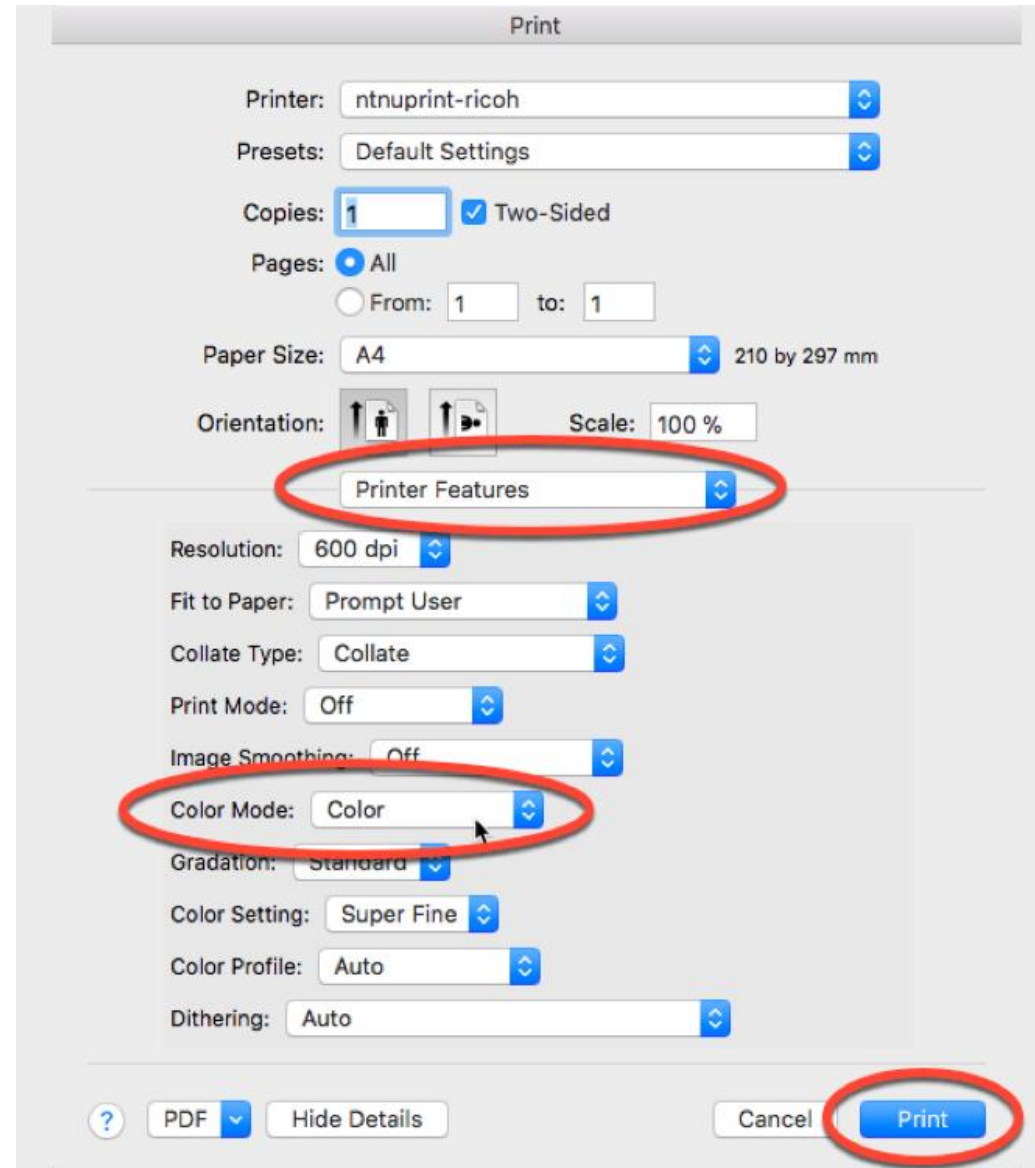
Print

Printer: ntnuprint-ricoh

Presets: Default Settings

Copies: 1 Two-Sided

Pages: All

From: 1 to: 1

Paper Size: A4 210 by 297 mm

Orientation: Scale: 100 %

Printer Features

Resolution: 600 dpi

Fit to Paper: Prompt User

Collate Type: Collate

Print Mode: Off

Image Smoothing: Off

Color Mode: Color

Gradation: Standard

Color Setting: Super Fine

Color Profile: Auto

Dithering: Auto

? PDF Hide Details Cancel Print